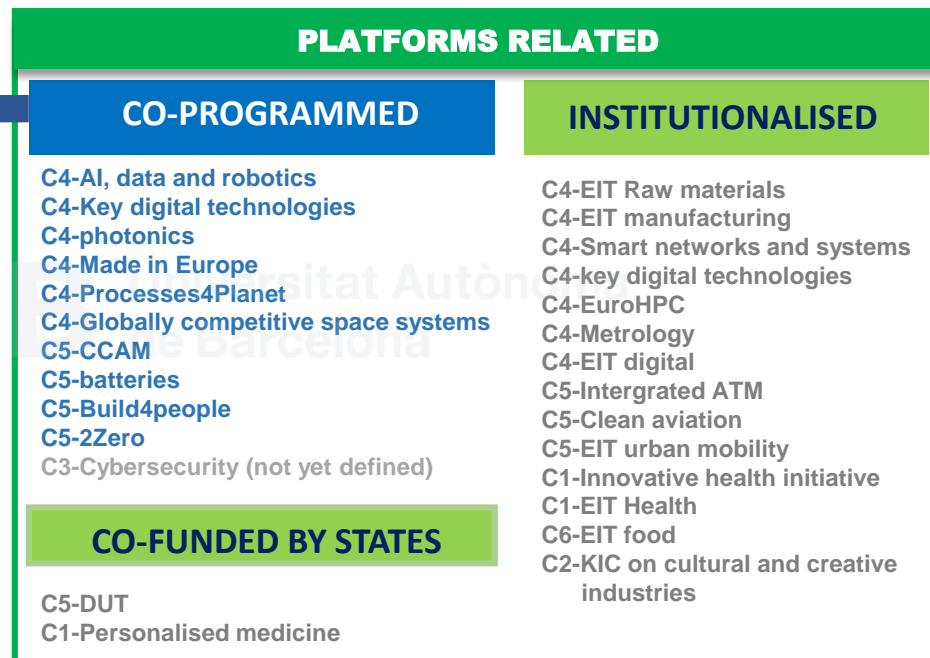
PLATFORMS RELATED

CO-PROGRAMMED

C4-AI, data and robotics
C4-Key digital technologies
C4-photonics
C4-Made in Europe
C4-Processes4Planet
C4-Globally competitive space systems
C5-CCAM
C5-batteries
C5-Build4people
C5-2Zero
C3-Cybersecurity (not yet defined)

CO-FUNDED BY STATES

C5-DUT
C1-Personalised medicine

INSTITUTIONALISED

C4-EIT Raw materials
C4-EIT manufacturing
C4-Smart networks and systems
C4-key digital technologies
C4-EuroHPC
C4-Metrology
C4-EIT digital
C5-Intergrated ATM
C5-Clean aviation
C5-EIT urban mobility
C1-Innovative health initiative
C1-EIT Health
C6-EIT food
C2-KIC on cultural and creative industries

Universitat Autònoma de Barcelona